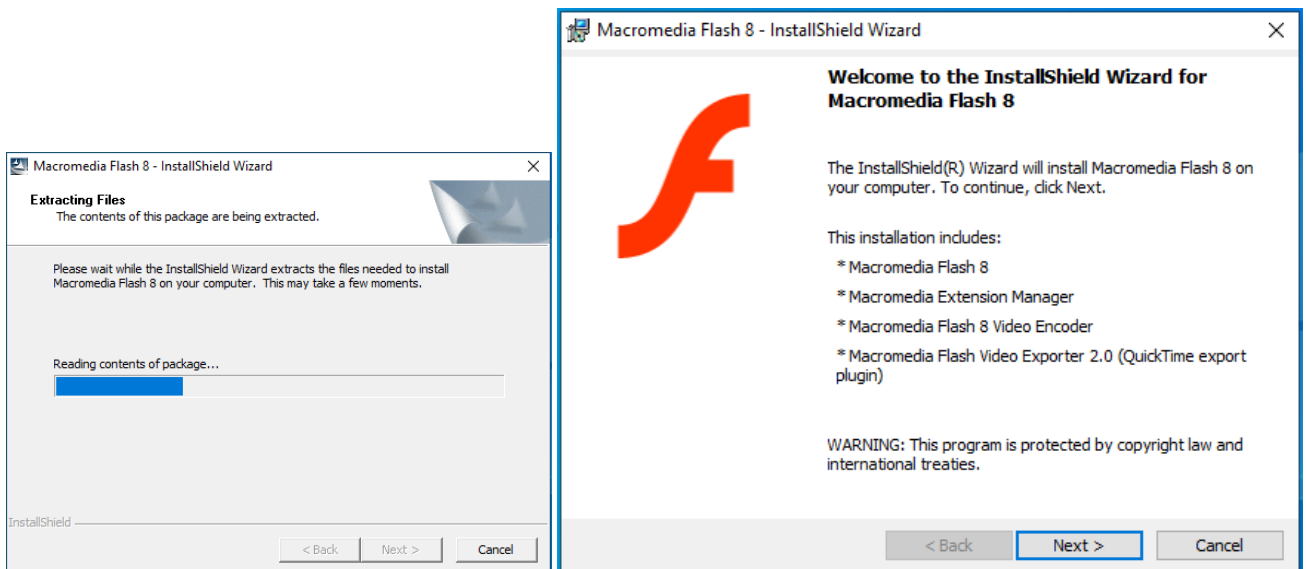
Macromedia Flash 8 - InstallShield Wizard

Extracting Files
The contents of this package are being extracted.

Please wait while the InstallShield Wizard extracts the files needed to install Macromedia Flash 8 on your computer. This may take a few moments.

Reading contents of package...

InstallShield

< Back
Next >
Cancel

Macromedia Flash 8 - InstallShield Wizard

Welcome to the InstallShield Wizard for Macromedia Flash 8

The InstallShield(R) Wizard will install Macromedia Flash 8 on your computer. To continue, click Next.

This installation includes:

* Macromedia Flash 8

* Macromedia Extension Manager

* Macromedia Flash 8 Video Encoder

* Macromedia Flash Video Exporter 2.0 (QuickTime export plugin)

WARNING: This program is protected by copyright law and international treaties.

< Back
Next >
Cancel